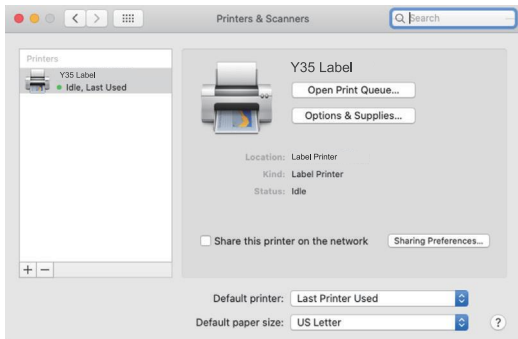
Printers & Scanners

Search

Printers

Y35 Label
Idle, Last Used

Y35 Label

Open Print Queue...

Options & Supplies...

Location: Label Printer
Kind: Label Printer
Status: Idle

Share this printer on the network

Sharing Preferences...

+ −

Default printer: Last Printer Used

Default paper size: US Letter

?